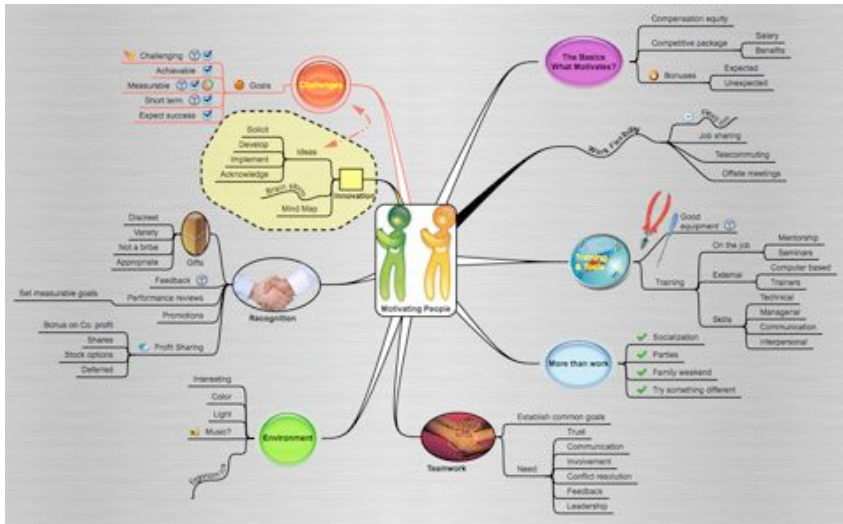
Challenging
Achievable
Measurable
Short term
Expect success
Goals
Challenges

Solicit
Develop
Implement
Acknowledge
Ideas
Brain storm
Mind Map
Innovation

Discreet
Variety
Not a bribe
Appropriate
Gifts
Feedback
Set measurable goals
Performance reviews
Promotions
Recognition
Bonus on Co. profit
Shares
Stock options
Deferred
Profit Sharing

Interesting
Color
Light
Music?
Environment
Ergonomic

Motivating People

The Basics What Motivates?
Compensation equity
Competitive package
Salary
Benefits
Bonuses
Expected
Unexpected

Work Flexibility
Flexitime
Job sharing
Telecommuting
Offsite meetings

Training & Tools
Good equipment
Training
On the job
Mentorship
Seminars
External
Computer based
Trainers
Skills
Technical
Managerial
Communication
Interpersonal

More than work
Socialization
Parties
Family weekend
Try something different

Teamwork
Establish common goals
Need
Trust
Communication
Involvement
Conflict resolution
Feedback
Leadership